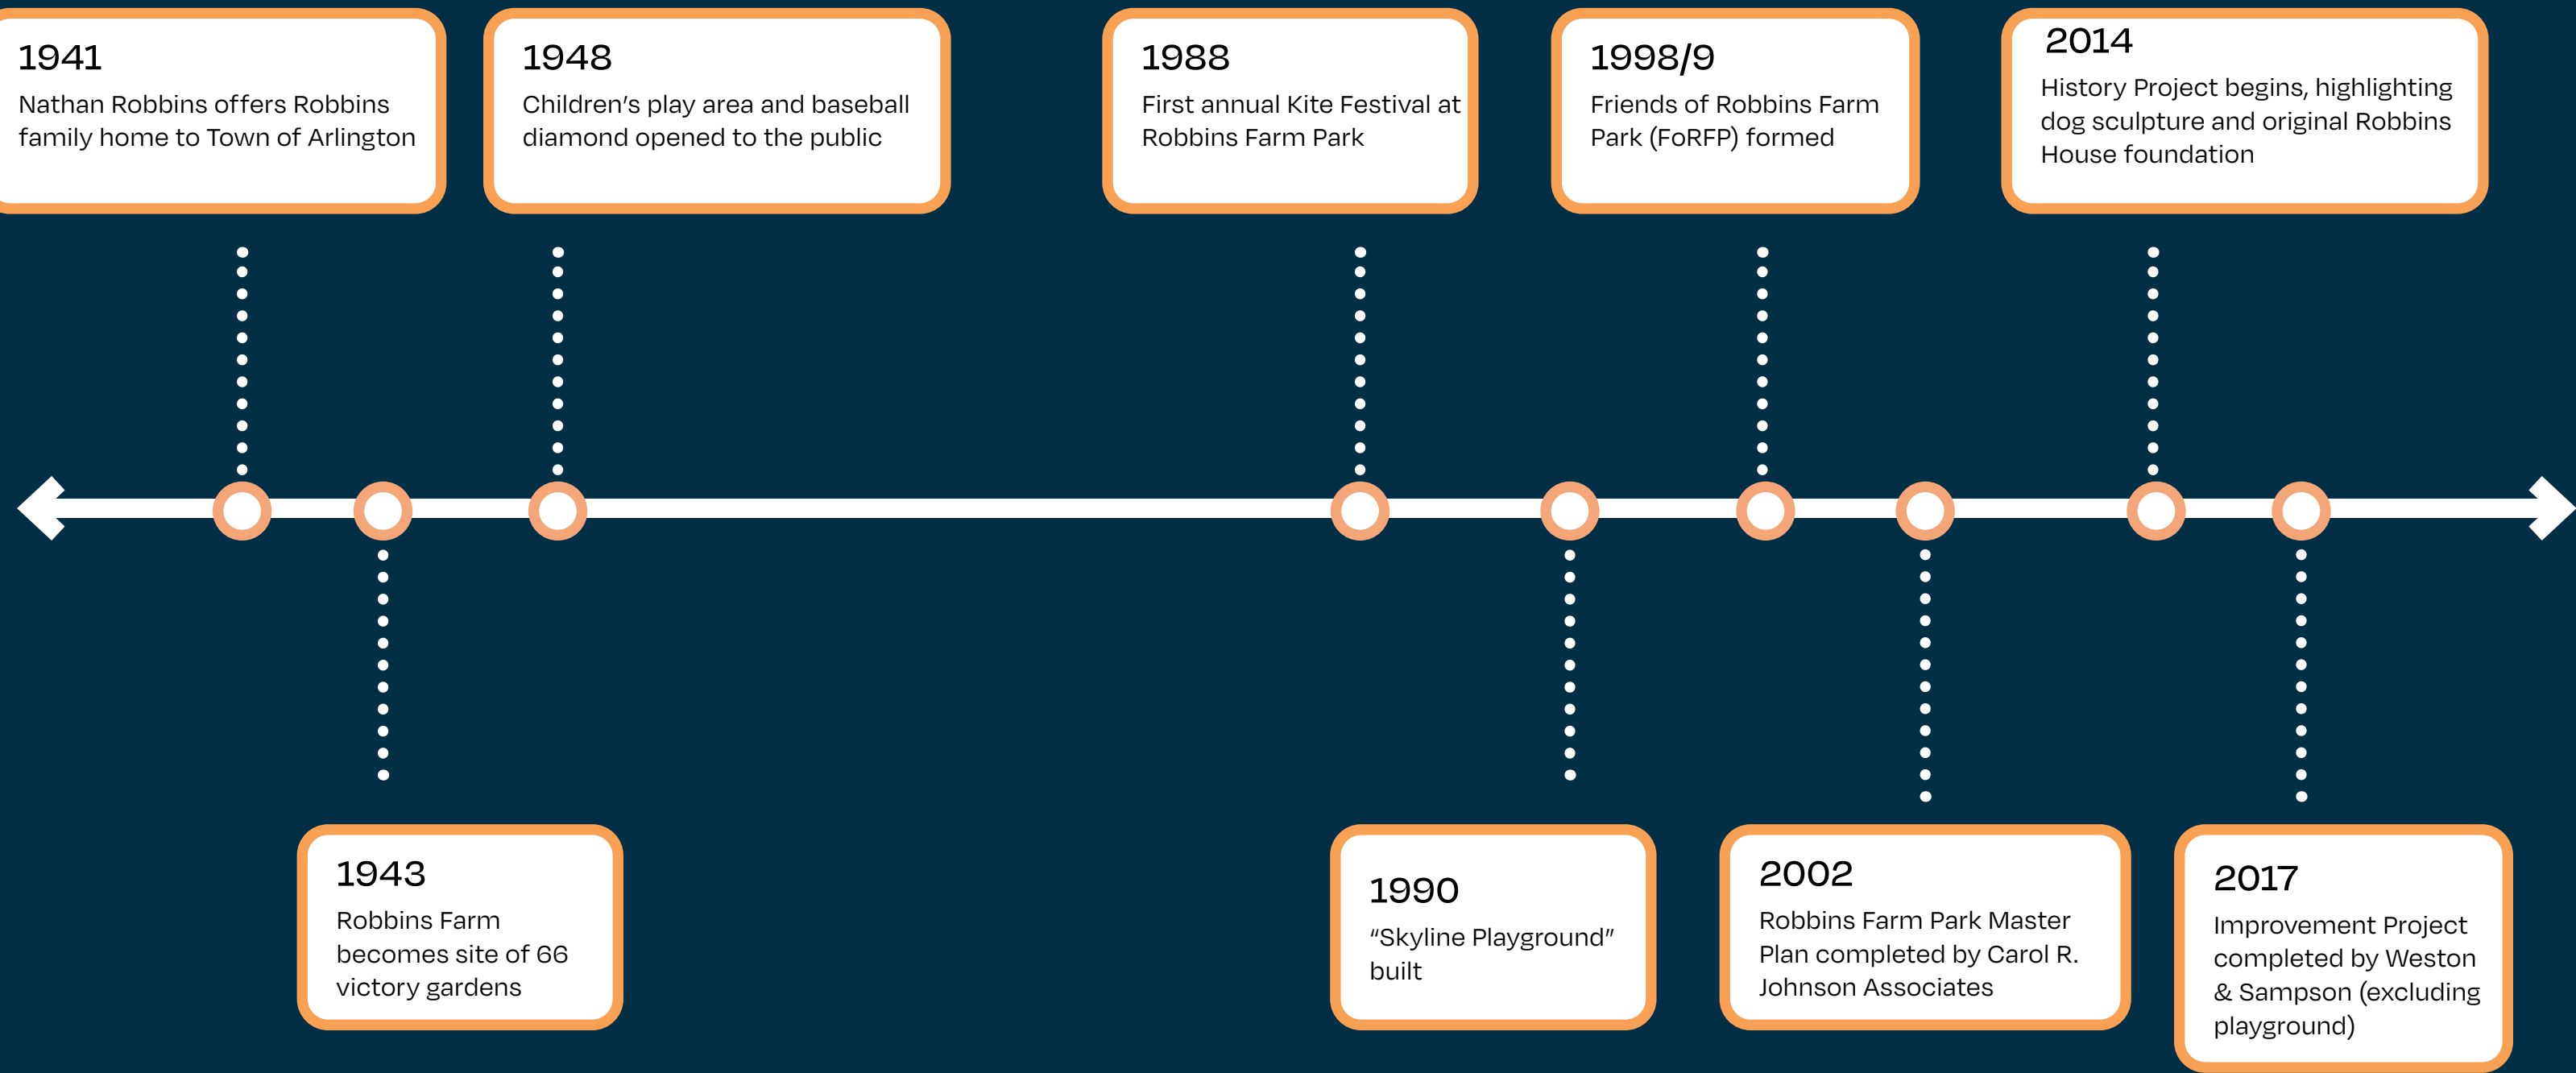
1941
Nathan Robbins offers Robbins family home to Town of Arlington

1943
Robbins Farm becomes site of 66 victory gardens

1948
Children's play area and baseball diamond opened to the public

1988
First annual Kite Festival at Robbins Farm Park

1990
"Skyline Playground" built

1998/9
Friends of Robbins Farm Park (FoRFP) formed

2002
Robbins Farm Park Master Plan completed by Carol R. Johnson Associates

2014
History Project begins, highlighting dog sculpture and original Robbins House foundation

2017
Improvement Project completed by Weston & Sampson (excluding playground)